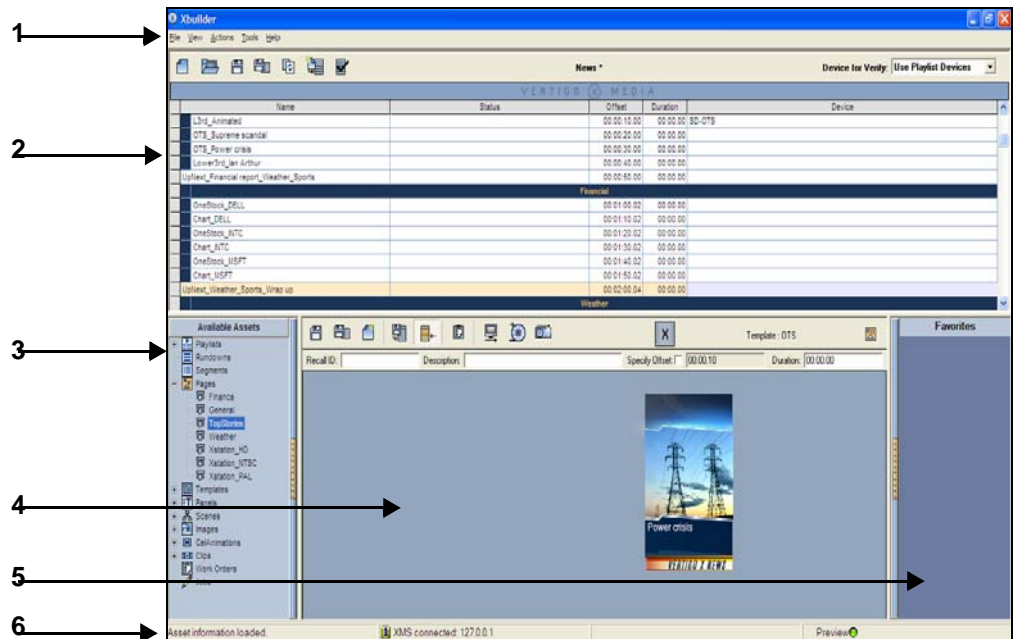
1
2
3
4
5
6

Xbuilder

File View Actions Tools Help

News *

Device for Verify: Use Playlist Devices

VERTIGO MEDIA

| Name | Status | Offset | Duration | Device |
|---|---|---|---|---|
| L3rd_Animated | | 00:00:10:00 | 00:00:00 | SD-OTS |
| OTS_Supreme scandal | | 00:00:20:00 | 00:00:00 | |
| OTS_Power crisis | | 00:00:30:00 | 00:00:00 | |
| Lower3rd_Ian Arthur | | 00:00:40:00 | 00:00:00 | |
| UpNext_Financial report_Weather_Sports | | 00:00:50:00 | 00:00:00 | |
| Financial | | | | |
| OneStock_DELL | | 00:01:00:02 | 00:00:00 | |
| Chart_DELL | | 00:01:10:02 | 00:00:00 | |
| OneStock_INTC | | 00:01:20:02 | 00:00:00 | |
| Chart_INTC | | 00:01:30:02 | 00:00:00 | |
| OneStock_MSFT | | 00:01:40:02 | 00:00:00 | |
| Chart_MSFT | | 00:01:50:02 | 00:00:00 | |
| UpNext_Weather_Sports_Wrap up | | 00:02:00:04 | 00:00:00 | |
| Weather | | | | |

Available Assets
Playlists
Rundowns
Segments
Pages
Finance
General
TopStories
Weather
Xstation_HD
Xstation_NTSC
Xstation_PAL
Templates
Panels
Scenes
Images
CelAnimations
Clips
Work Orders

X
Template : OTS

Recall ID:
Description:
Specify Offset: 00:00:10
Duration: 00:00:00

Power crisis
VERTIGO X NEWS

Favorites

Asset information loaded.
XMS connected: 127.0.0.1
Preview